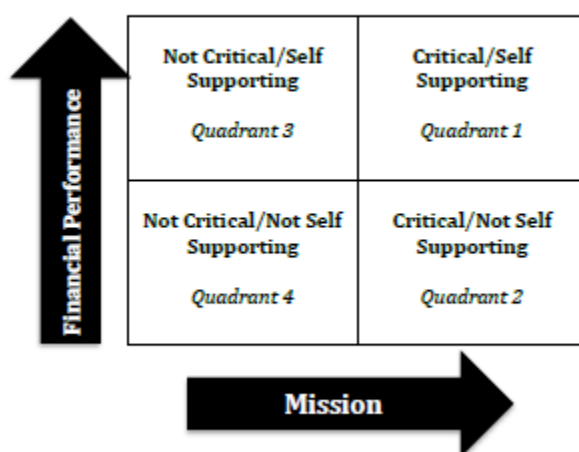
Financial Performance

| Not Critical/Self Supporting<br>*Quadrant 3* | Critical/Self Supporting<br>*Quadrant 1* |
|---|---|
| Not Critical/Not Self Supporting<br>*Quadrant 4* | Critical/Not Self Supporting<br>*Quadrant 2* |

Mission